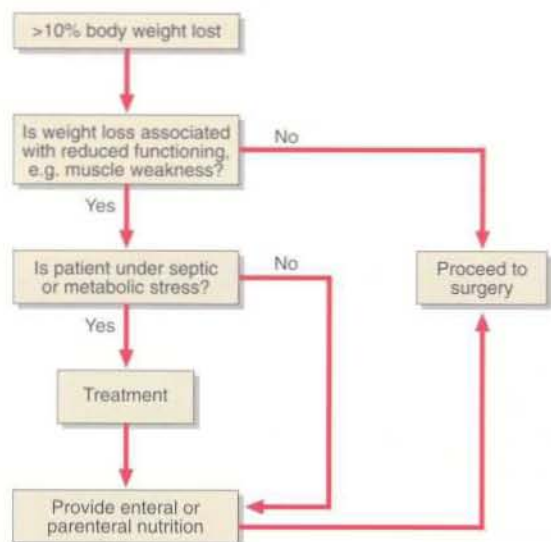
>10% body weight lost

Is weight loss associated with reduced functioning, e.g. muscle weakness?

No

Yes

Is patient under septic or metabolic stress?

No

Proceed to surgery

Yes

Treatment

Provide enteral or parenteral nutrition